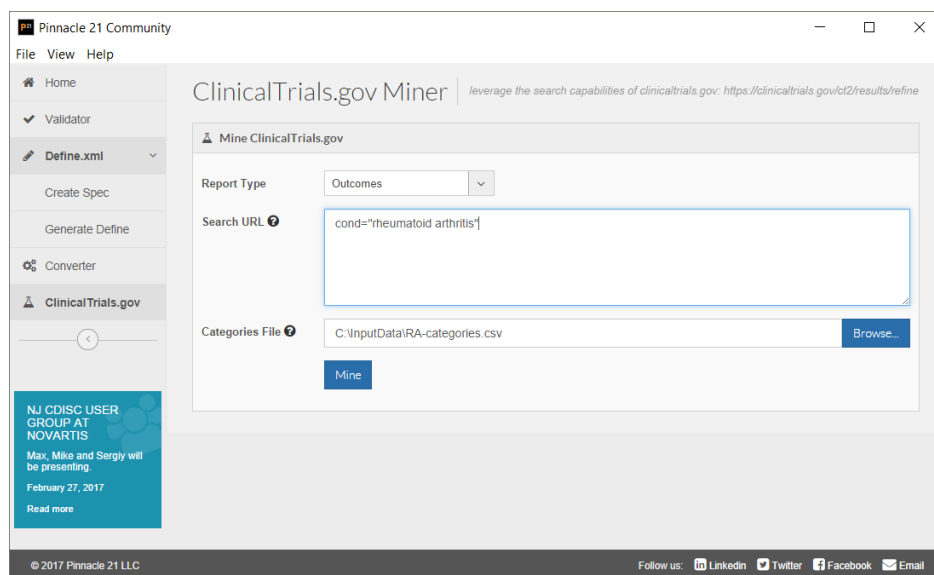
P21 Pinnacle 21 Community

File View Help

Home

Validator

Define.xml

Create Spec

Generate Define

Converter

ClinicalTrials.gov

NJ CDISC USER GROUP AT NOVARTIS

Max, Mike and Sergiy will be presenting.

February 27, 2017

Read more

ClinicalTrials.gov Miner

leverage the search capabilities of clinicaltrials.gov: https://clinicaltrials.gov/ct2/results/refine

Mine ClinicalTrials.gov

Report Type Outcomes

Search URL cond="rheumatoid arthritis"

Categories File C:\InputData\RA-categories.csv Browse...

Mine

© 2017 Pinnacle 21 LLC

Follow us: Linkedin Twitter Facebook Email